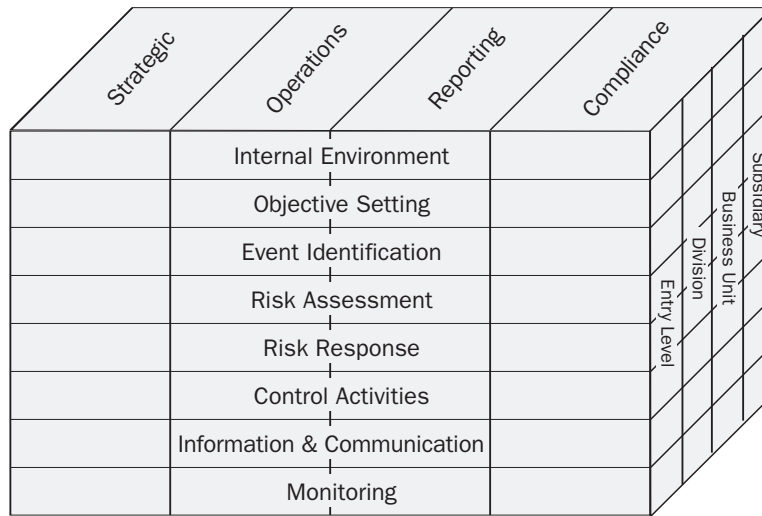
Strategic

Operations

Reporting

Compliance

Internal Environment

Objective Setting

Event Identification

Risk Assessment

Risk Response

Control Activities

Information & Communication

Monitoring

Entry Level

Division

Business Unit

Subsidiary